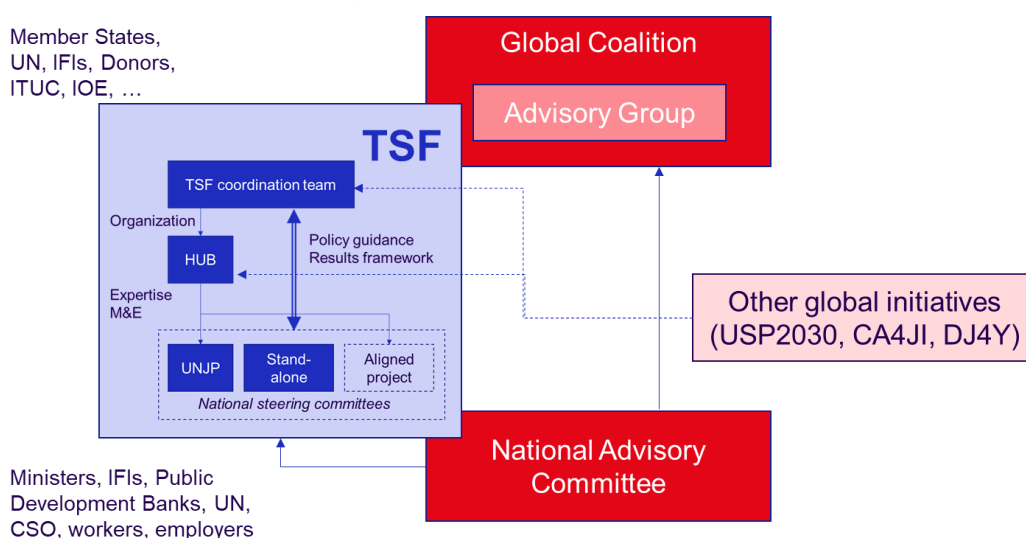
Member States, UN, IFIs, Donors, ITUC, IOE, …

Global Coalition

Advisory Group

TSF

TSF coordination team

Organization

HUB

Policy guidance
Results framework

Expertise
M&E

UNJP

Stand-alone

Aligned project

National steering committees

Other global initiatives
(USP2030, CA4JI, DJ4Y)

National Advisory Committee

Ministers, IFIs, Public Development Banks, UN, CSO, workers, employers